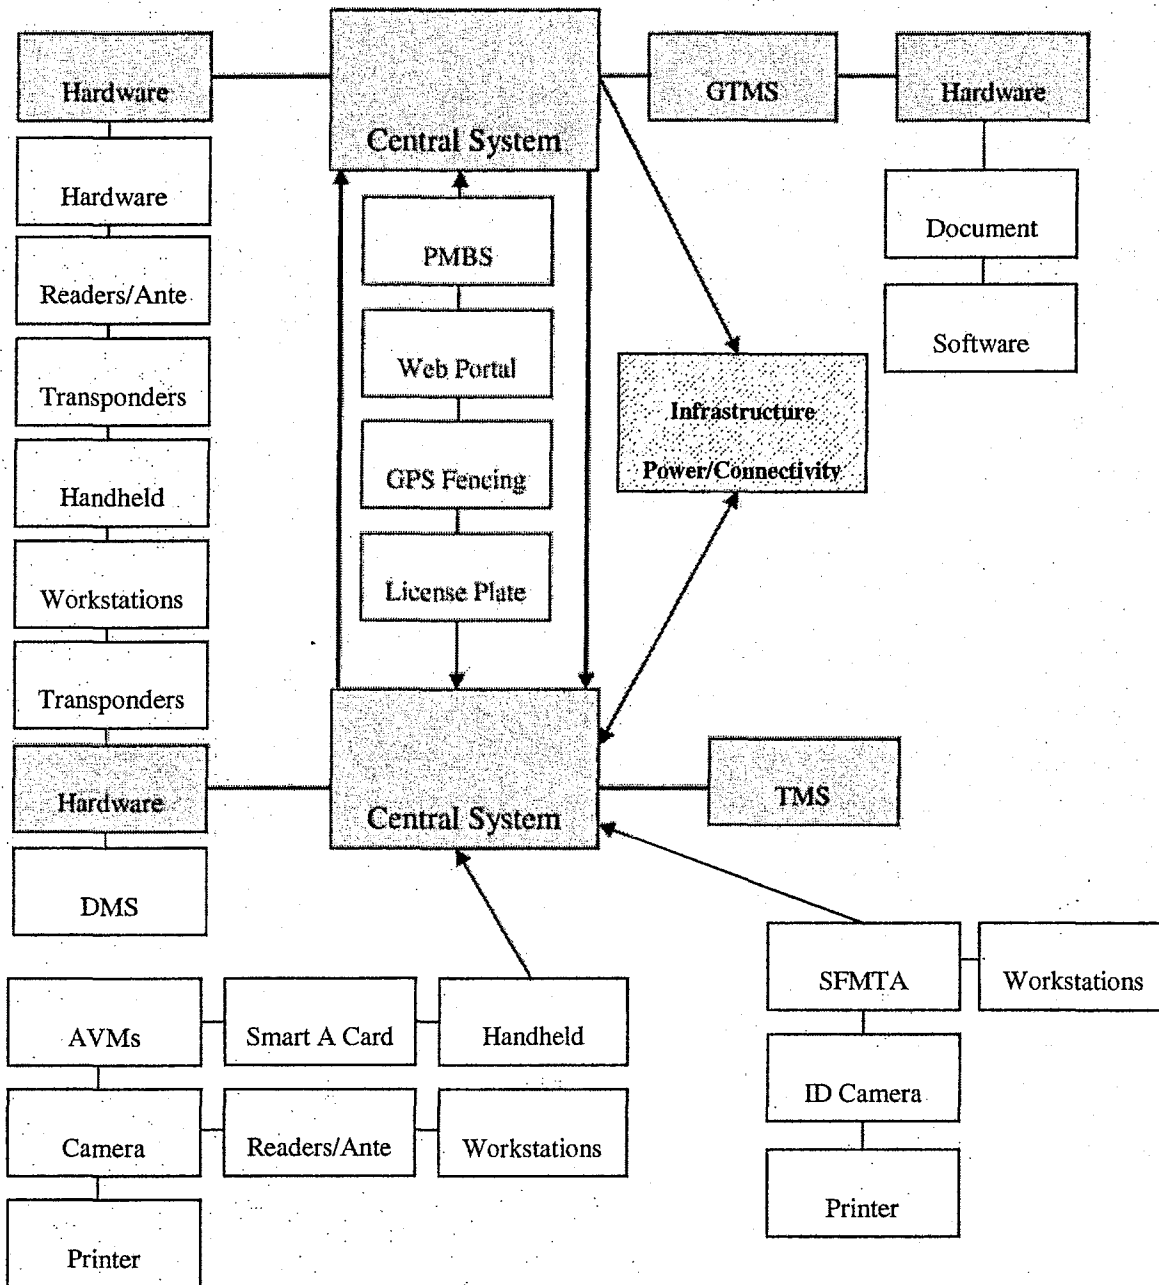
Hardware

Hardware

Readers/Ante

Transponders

Handheld

Workstations

Transponders

Hardware

DMS

Central System

PMBS

Web Portal

GPS Fencing

License Plate

Central System

GTMS

Hardware

Document

Software

Infrastructure

Power/Connectivity

TMS

AVMs

Smart A Card

Handheld

Camera

Readers/Ante

Workstations

Printer

SFMTA

Workstations

ID Camera

Printer